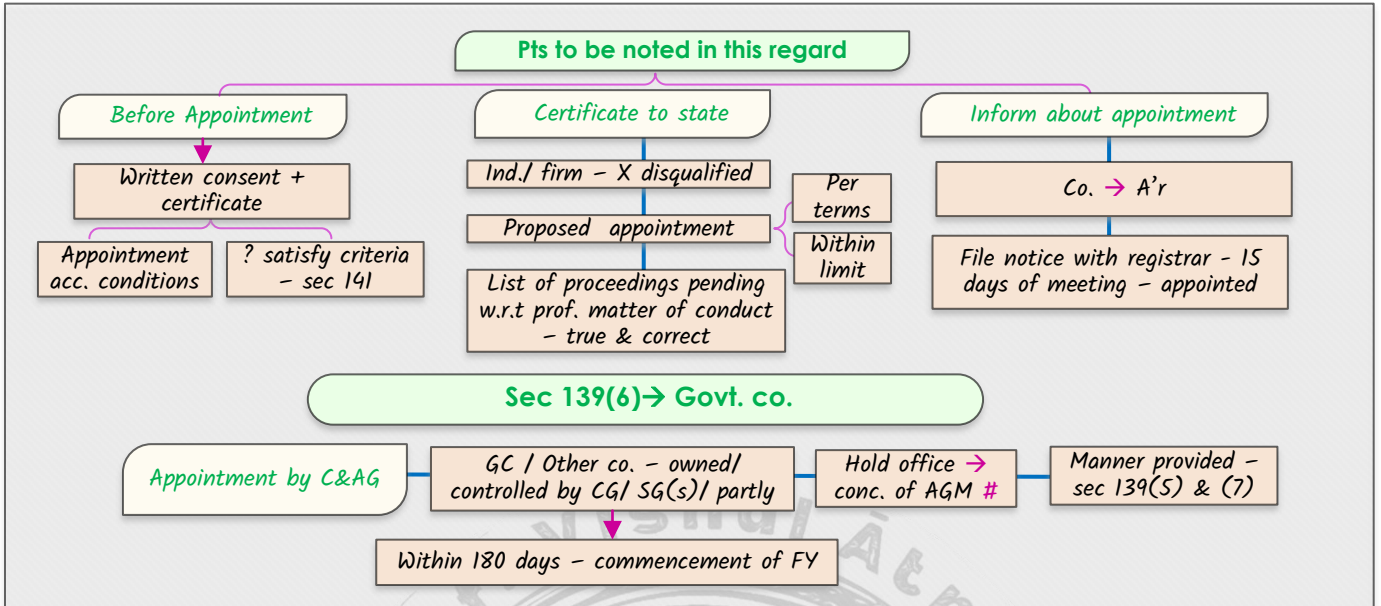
Pts to be noted in this regard

Before Appointment

Written consent + certificate

Appointment acc. conditions

? satisfy criteria – sec 141

Certificate to state

Ind./ firm – X disqualified

Proposed appointment

Per terms

Within limit

List of proceedings pending w.r.t prof. matter of conduct – true & correct

Inform about appointment

Co. → A'r

File notice with registrar - 15 days of meeting – appointed

Sec 139(6)→ Govt. co.

Appointment by C&AG

GC / Other co. – owned/ controlled by CG/ SG(s)/ partly

Within 180 days – commencement of FY

Hold office → conc. of AGM #

Manner provided – sec 139(5) & (7)